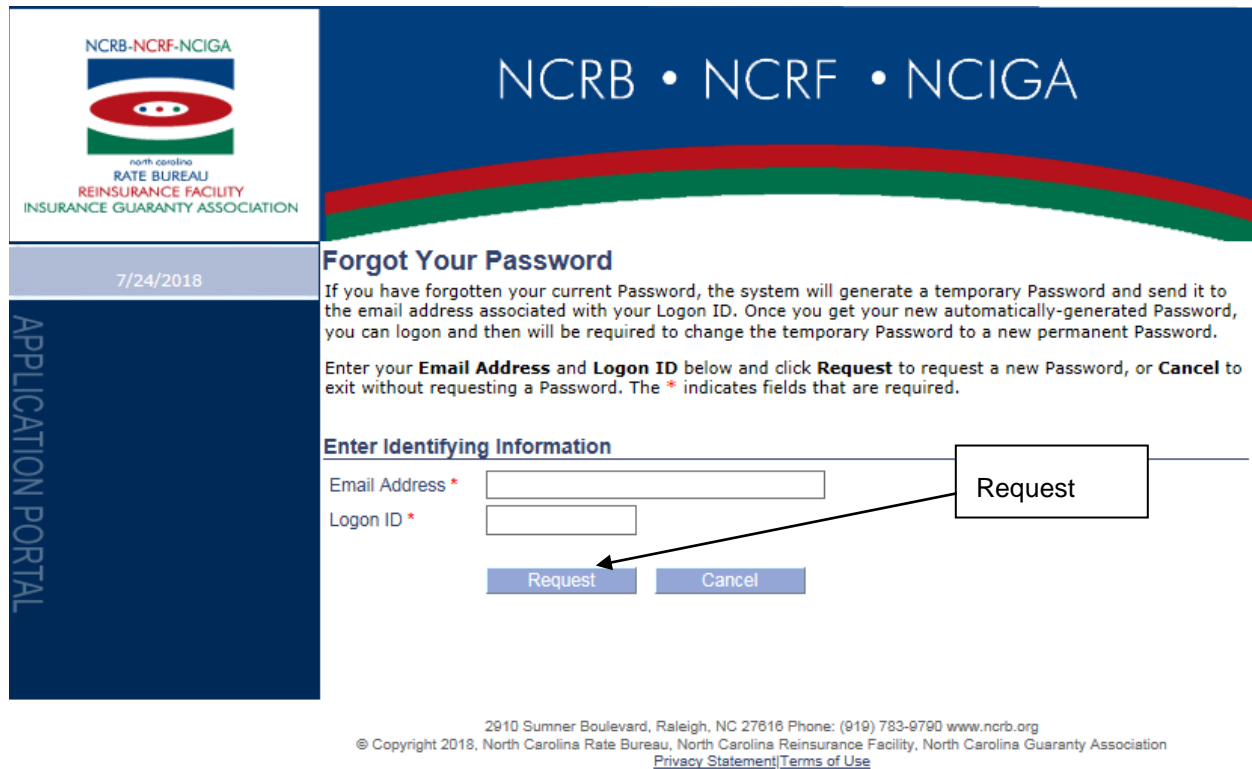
NCRB-NCRF-NCIGA

north carolina
RATE BUREAU
REINSURANCE FACILITY
INSURANCE GUARANTY ASSOCIATION

NCRB • NCRF • NCIGA

7/24/2018

APPLICATION PORTAL

Forgot Your Password

If you have forgotten your current Password, the system will generate a temporary Password and send it to the email address associated with your Logon ID. Once you get your new automatically-generated Password, you can logon and then will be required to change the temporary Password to a new permanent Password.

Enter your **Email Address** and **Logon ID** below and click **Request** to request a new Password, or **Cancel** to exit without requesting a Password. The * indicates fields that are required.

Enter Identifying Information

Email Address *

Logon ID *

Request

Request

Cancel

2910 Sumner Boulevard, Raleigh, NC 27616 Phone: (919) 783-9790 www.ncrb.org
© Copyright 2018, North Carolina Rate Bureau, North Carolina Reinsurance Facility, North Carolina Guaranty Association
Privacy Statement|Terms of Use